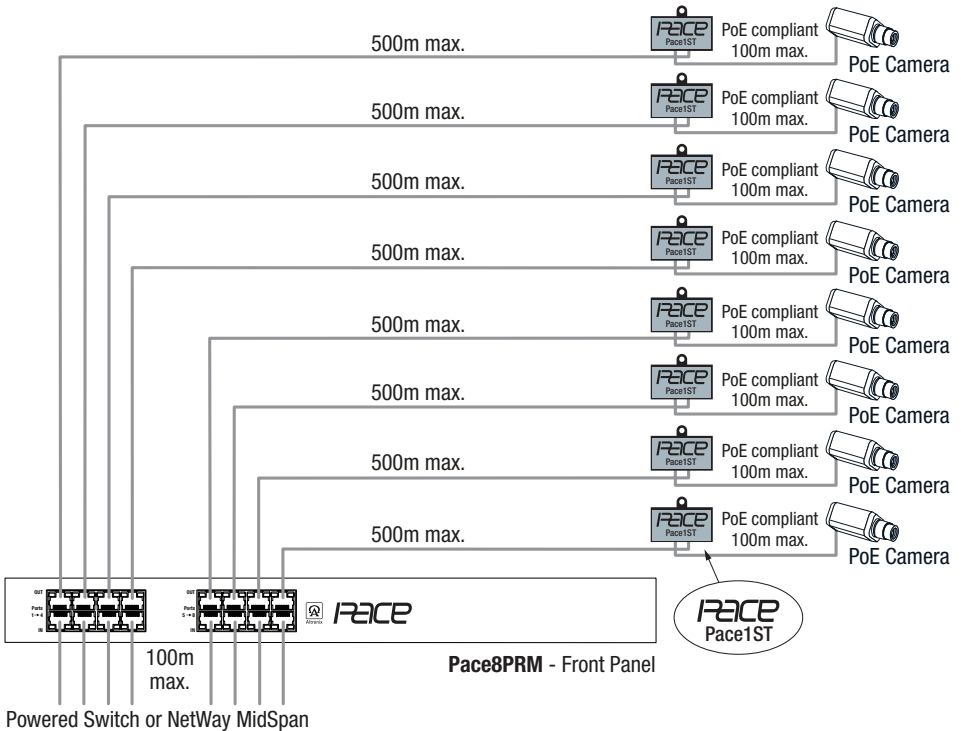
500m max.
Pace
Pace1ST
PoE compliant
100m max.
PoE Camera

500m max.
Pace
Pace1ST
PoE compliant
100m max.
PoE Camera

500m max.
Pace
Pace1ST
PoE compliant
100m max.
PoE Camera

500m max.
Pace
Pace1ST
PoE compliant
100m max.
PoE Camera

500m max.
Pace
Pace1ST
PoE compliant
100m max.
PoE Camera

500m max.
Pace
Pace1ST
PoE compliant
100m max.
PoE Camera

500m max.
Pace
Pace1ST
PoE compliant
100m max.
PoE Camera

500m max.
Pace
Pace1ST
PoE compliant
100m max.
PoE Camera

OUT
Ports
1 → 4
IN

OUT
Ports
5 → 8
IN

Altronix
Pace

Pace
Pace1ST

100m max.

**Pace8PRM** - Front Panel

Powered Switch or NetWay MidSpan